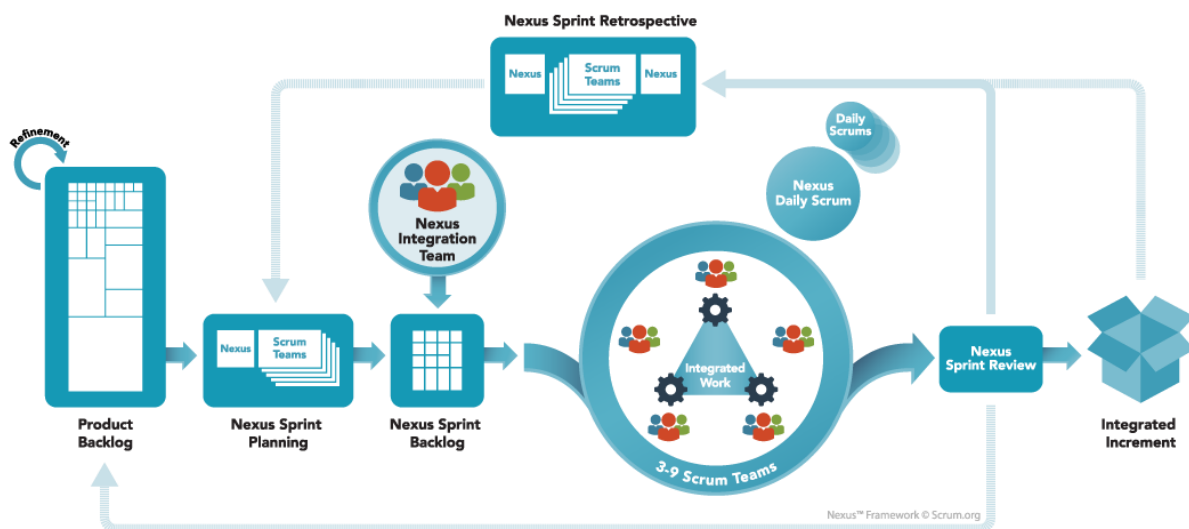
Nexus Sprint Retrospective

Nexus

Scrum Teams

Nexus

Refinement

Daily Scrums

Nexus Daily Scrum

Nexus Integration Team

Product Backlog

Nexus

Scrum Teams

Nexus Sprint Planning

Nexus Sprint Backlog

Integrated Work

3-9 Scrum Teams

Nexus Sprint Review

Integrated Increment

Nexus™ Framework © Scrum.org